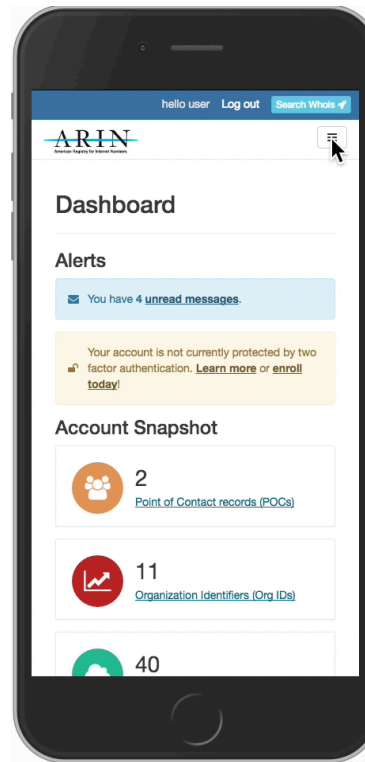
hello user Log out Search WhoIs

ARIN
American Registry for Internet Numbers

Dashboard

Alerts

You have 4 unread messages.

Your account is not currently protected by two factor authentication. Learn more or enroll today!

Account Snapshot

2
Point of Contact records (POCs)

11
Organization Identifiers (Org IDs)

40